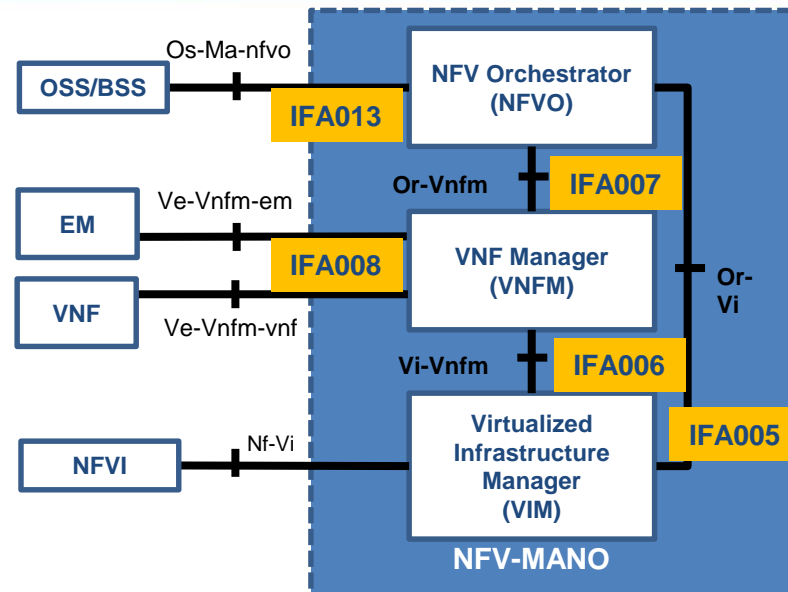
Os-Ma-nfvo

OSS/BSS

IFA013

NFV Orchestrator (NFVO)

Or-Vnfm

IFA007

Ve-Vnfm-em

EM

IFA008

VNF Manager (VNFM)

VNF

Ve-Vnfm-vnf

Or-Vi

Vi-Vnfm

IFA006

NFVI

Nf-Vi

Virtualized Infrastructure Manager (VIM)

IFA005

NFV-MANO